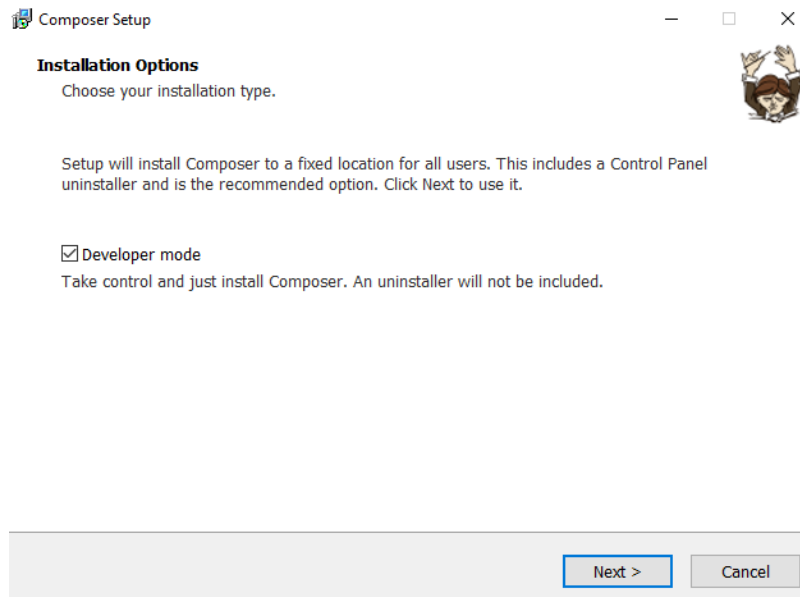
Composer Setup

Installation Options
Choose your installation type.

Setup will install Composer to a fixed location for all users. This includes a Control Panel uninstaller and is the recommended option. Click Next to use it.

☑ Developer mode
Take control and just install Composer. An uninstaller will not be included.

Next >
Cancel